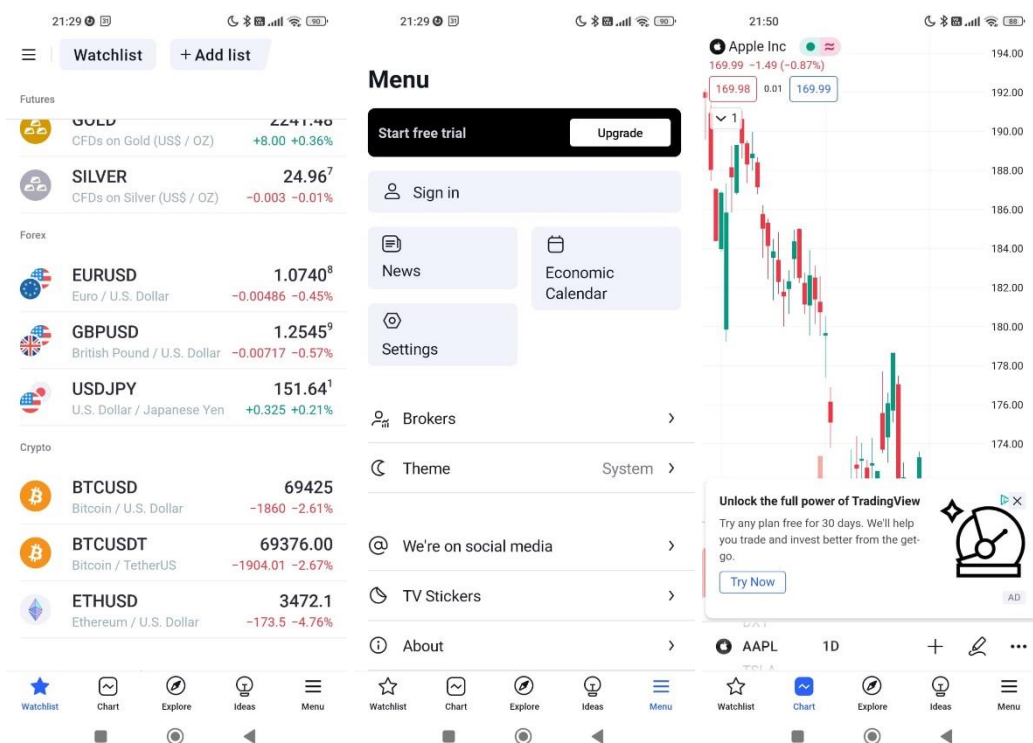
21:29 31 90

Watchlist + Add list

Futures

GOLD 2241.48
CFDs on Gold (US$ / OZ) +8.00 +0.36%

SILVER 24.96$^7$
CFDs on Silver (US$ / OZ) −0.003 −0.01%

Forex

EURUSD 1.0740$^8$
Euro / U.S. Dollar −0.00486 −0.45%

GBPUSD 1.2545$^9$
British Pound / U.S. Dollar −0.00717 −0.57%

USDJPY 151.64$^1$
U.S. Dollar / Japanese Yen +0.325 +0.21%

Crypto

BTCUSD 69425
Bitcoin / U.S. Dollar −1860 −2.61%

BTCUSDT 69376.00
Bitcoin / TetherUS −1904.01 −2.67%

ETHUSD 3472.1
Ethereum / U.S. Dollar −173.5 −4.76%

Watchlist Chart Explore Ideas Menu

21:29 31 90

Menu

Start free trial Upgrade

Sign in

News

Economic Calendar

Settings

Brokers

Theme System

We're on social media

TV Stickers

About

Watchlist Chart Explore Ideas Menu

21:50 88

Apple Inc
169.99 −1.49 (−0.87%)
169.98 0.01 169.99
1

194.00
192.00
190.00
188.00
186.00
184.00
182.00
180.00
178.00
176.00
174.00

Unlock the full power of TradingView
Try any plan free for 30 days. We'll help you trade and invest better from the get-go.
Try Now
AD

DXY
AAPL 1D
TSLA

Watchlist Chart Explore Ideas Menu